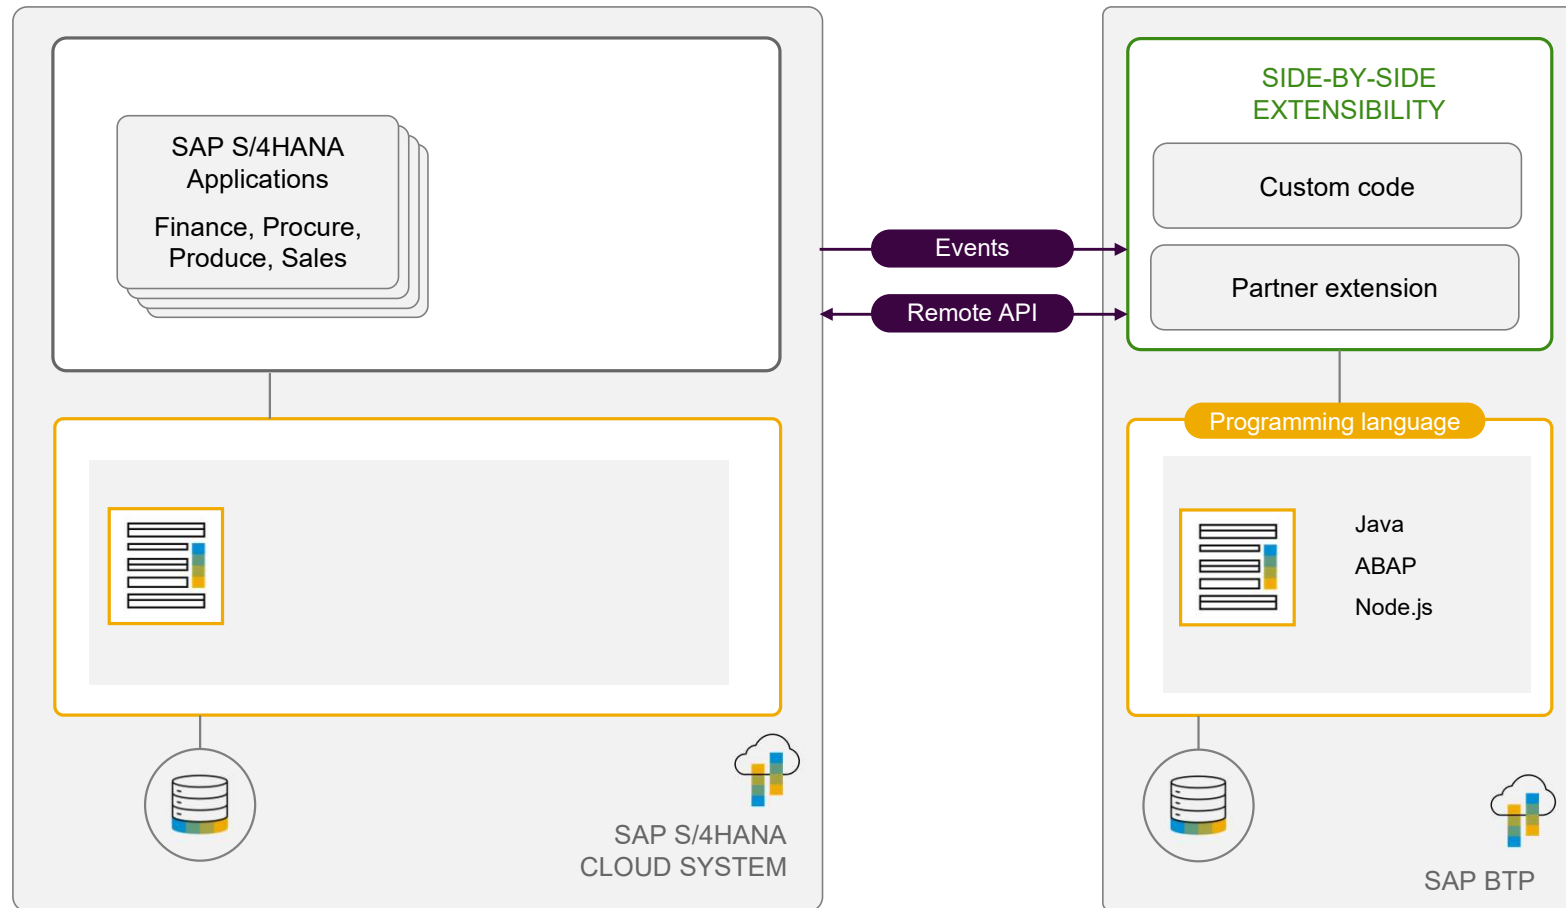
SAP S/4HANA Applications

Finance, Procure, Produce, Sales

Events

Remote API

SIDE-BY-SIDE EXTENSIBILITY

Custom code

Partner extension

Programming language

Java

ABAP

Node.js

SAP S/4HANA CLOUD SYSTEM

SAP BTP